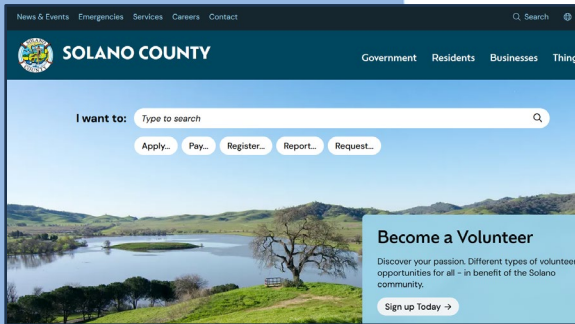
News & Events Emergencies Services Careers Contact

Search

SOLANO COUNTY

Government Residents Businesses Thing

I want to: Type to search

Apply... Pay... Register... Report... Request...

Become a Volunteer

Discover your passion. Different types of voluntee opportunities for all – in benefit of the Solano community.

Sign up Today →